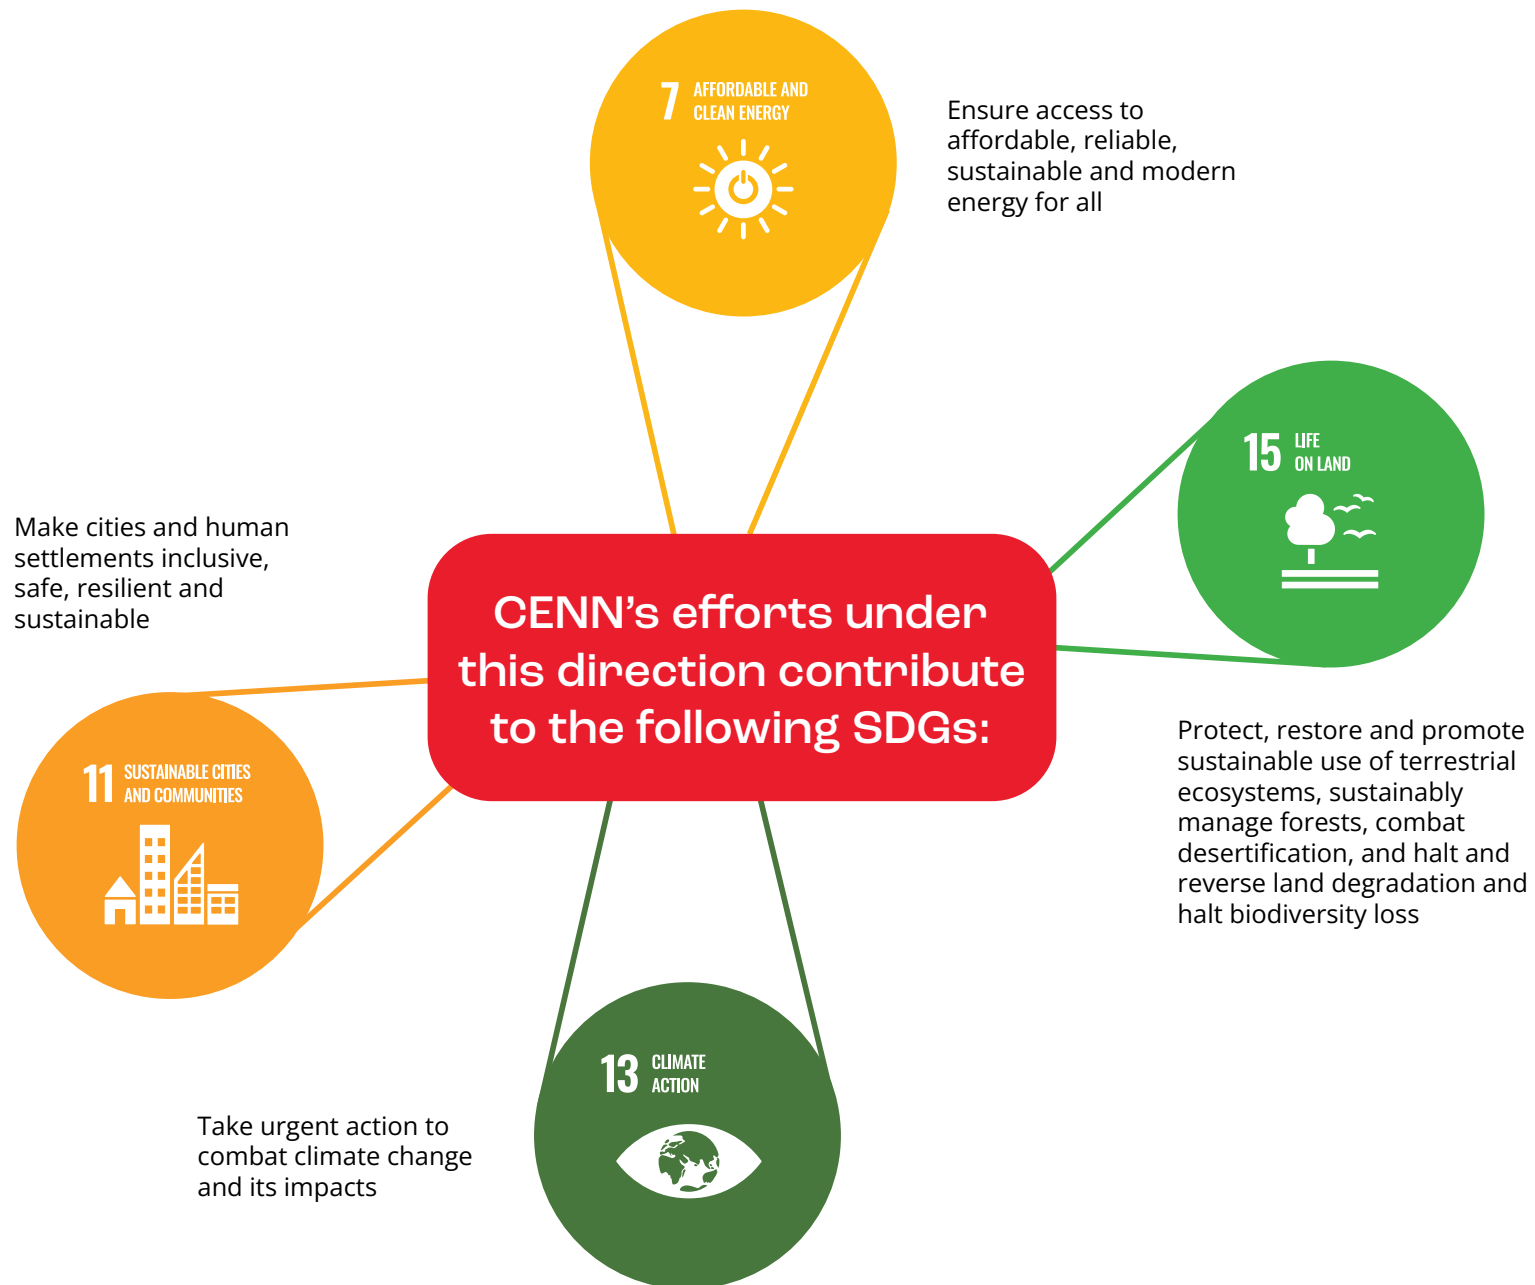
7 AFFORDABLE AND CLEAN ENERGY

Ensure access to affordable, reliable, sustainable and modern energy for all

15 LIFE ON LAND

Make cities and human settlements inclusive, safe, resilient and sustainable

CENN’s efforts under this direction contribute to the following SDGs:

11 SUSTAINABLE CITIES AND COMMUNITIES

Protect, restore and promote sustainable use of terrestrial ecosystems, sustainably manage forests, combat desertification, and halt and reverse land degradation and halt biodiversity loss

13 CLIMATE ACTION

Take urgent action to combat climate change and its impacts